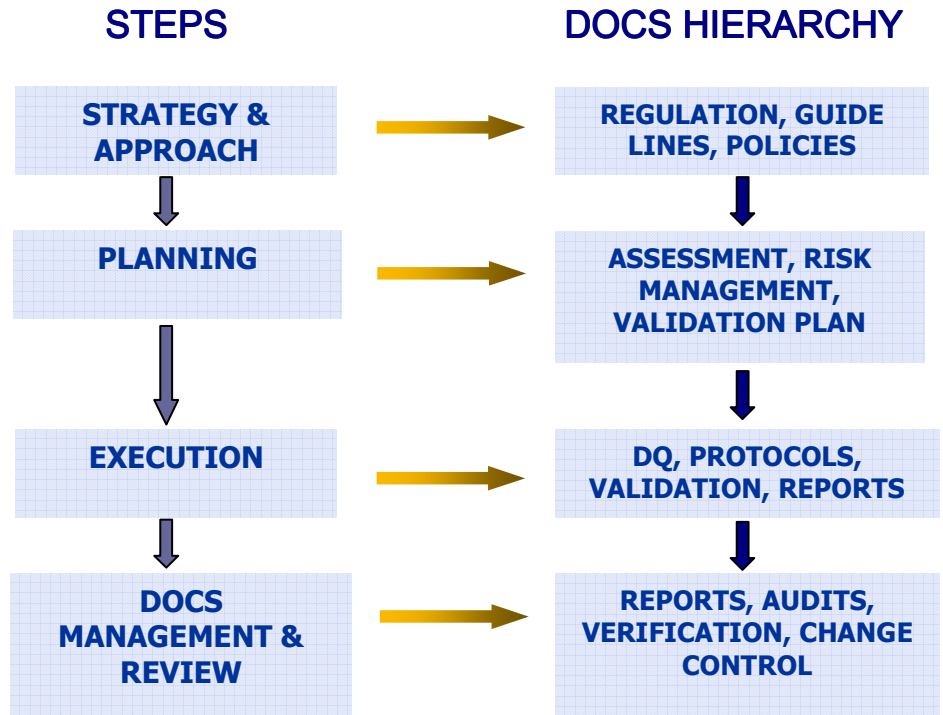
STEPS

DOCS HIERARCHY

STRATEGY & APPROACH

REGULATION, GUIDE LINES, POLICIES

PLANNING

ASSESSMENT, RISK MANAGEMENT, VALIDATION PLAN

EXECUTION

DQ, PROTOCOLS, VALIDATION, REPORTS

DOCS MANAGEMENT & REVIEW

REPORTS, AUDITS, VERIFICATION, CHANGE CONTROL